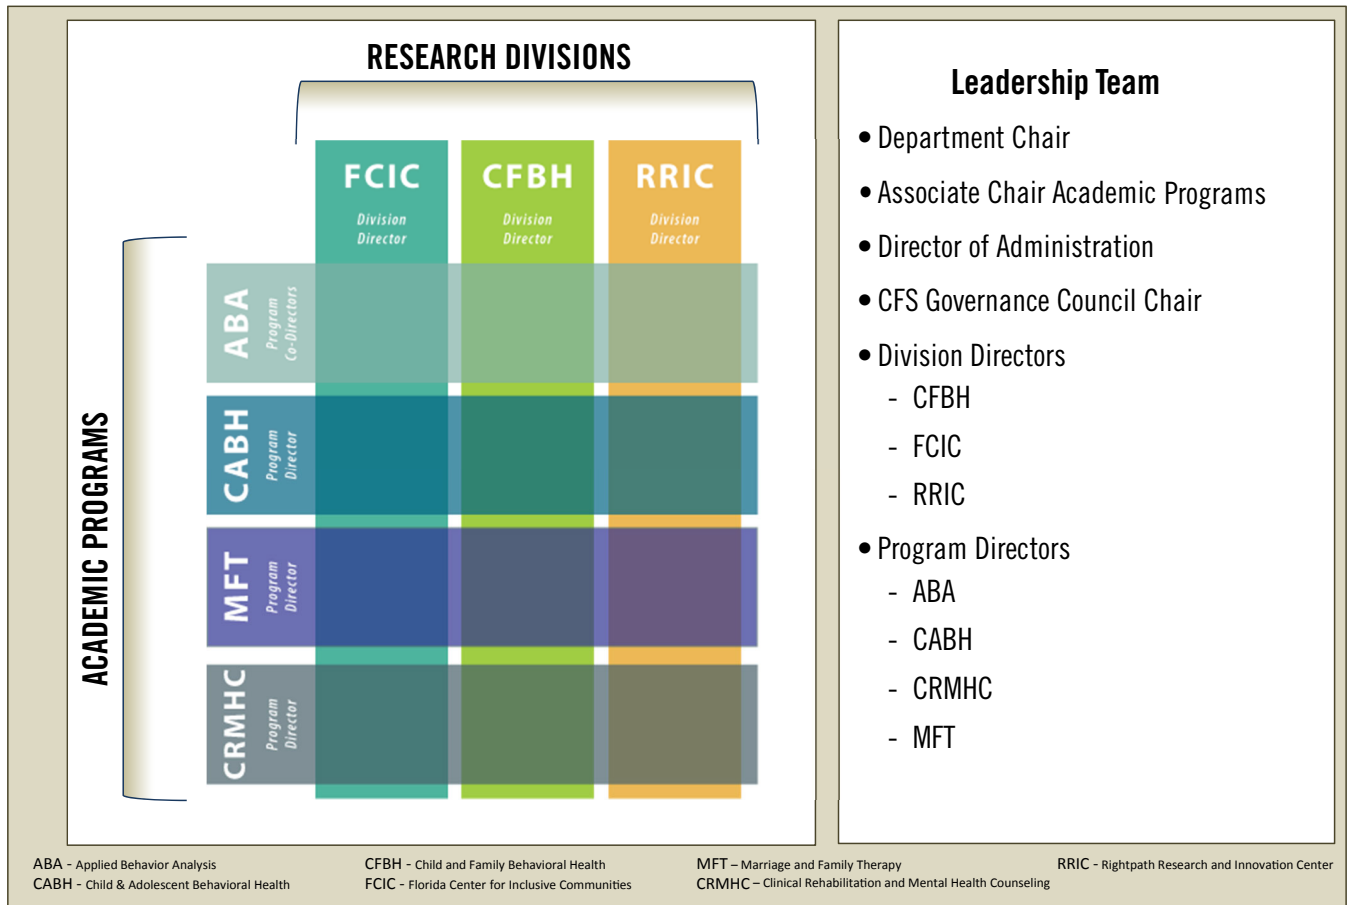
RESEARCH DIVISIONS

FCIC
Division Director

CFBH
Division Director

RRIC
Division Director

ACADEMIC PROGRAMS

ABA
Program Co-Directors

CABH
Program Director

MFT
Program Director

CRMHC
Program Director

Leadership Team

• Department Chair
• Associate Chair Academic Programs
• Director of Administration
• CFS Governance Council Chair
• Division Directors
- CFBH
- FCIC
- RRIC
• Program Directors
- ABA
- CABH
- CRMHC
- MFT

ABA - Applied Behavior Analysis
CABH - Child & Adolescent Behavioral Health

CFBH - Child and Family Behavioral Health
FCIC - Florida Center for Inclusive Communities

MFT – Marriage and Family Therapy
CRMHC – Clinical Rehabilitation and Mental Health Counseling

RRIC - Rightpath Research and Innovation Center